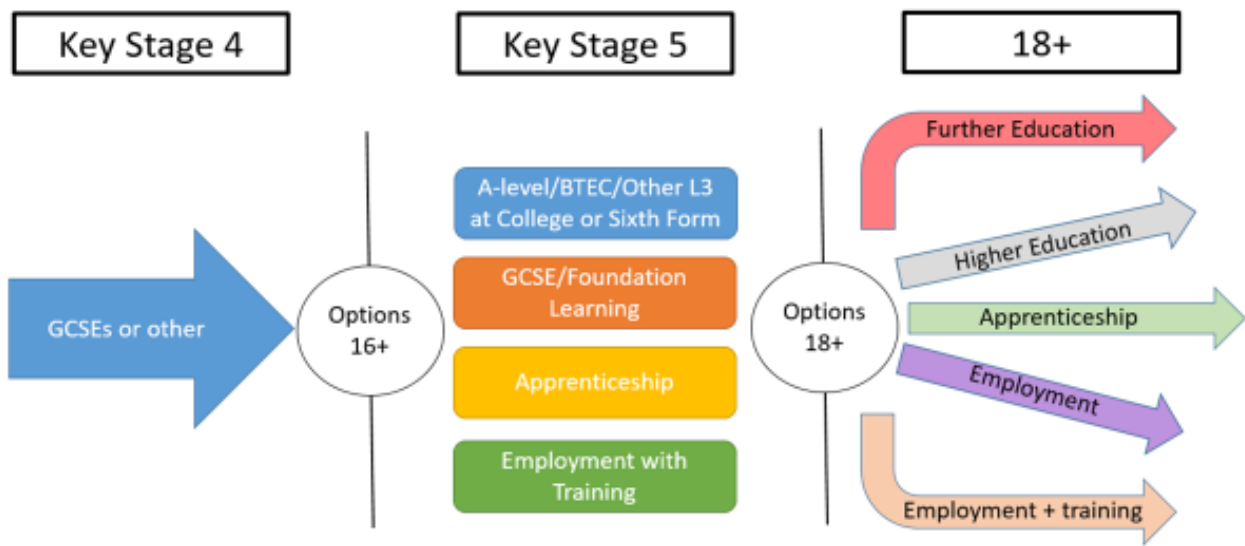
Key Stage 4

Key Stage 5

18+

GCSEs or other

Options 16+

A-level/BTEC/Other L3 at College or Sixth Form

GCSE/Foundation Learning

Apprenticeship

Employment with Training

Options 18+

Further Education

Higher Education

Apprenticeship

Employment

Employment + training